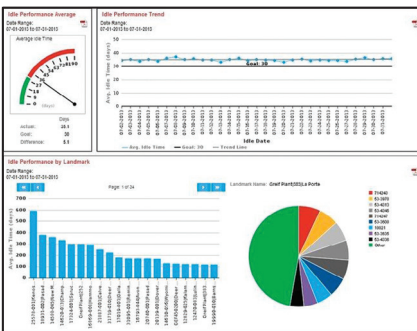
Idle Performance Average

Date Range:
07-01-2013 to 07-31-2013

Average Idle Time

Days

Actual: 28.1
Goal: 30
Difference: 8.1

Idle Performance Trend

Date Range:
07-01-2013 to 07-31-2013

Goal: 30

Avg. Idle Time (days)

Idle Date

Avg. Idle Time — Goal: 30 — Trend Line

Idle Performance by Landmark

Date Range:
07-01-2013 to 07-31-2013

Page: 1 of 24

Avg. Idle Time (days)

Landmark Name: Greif Plant(053)La Porte

714240
53-3009
53-4003
53-4048
53-3560
53-3500
16021
53-3605
53-4039
Other